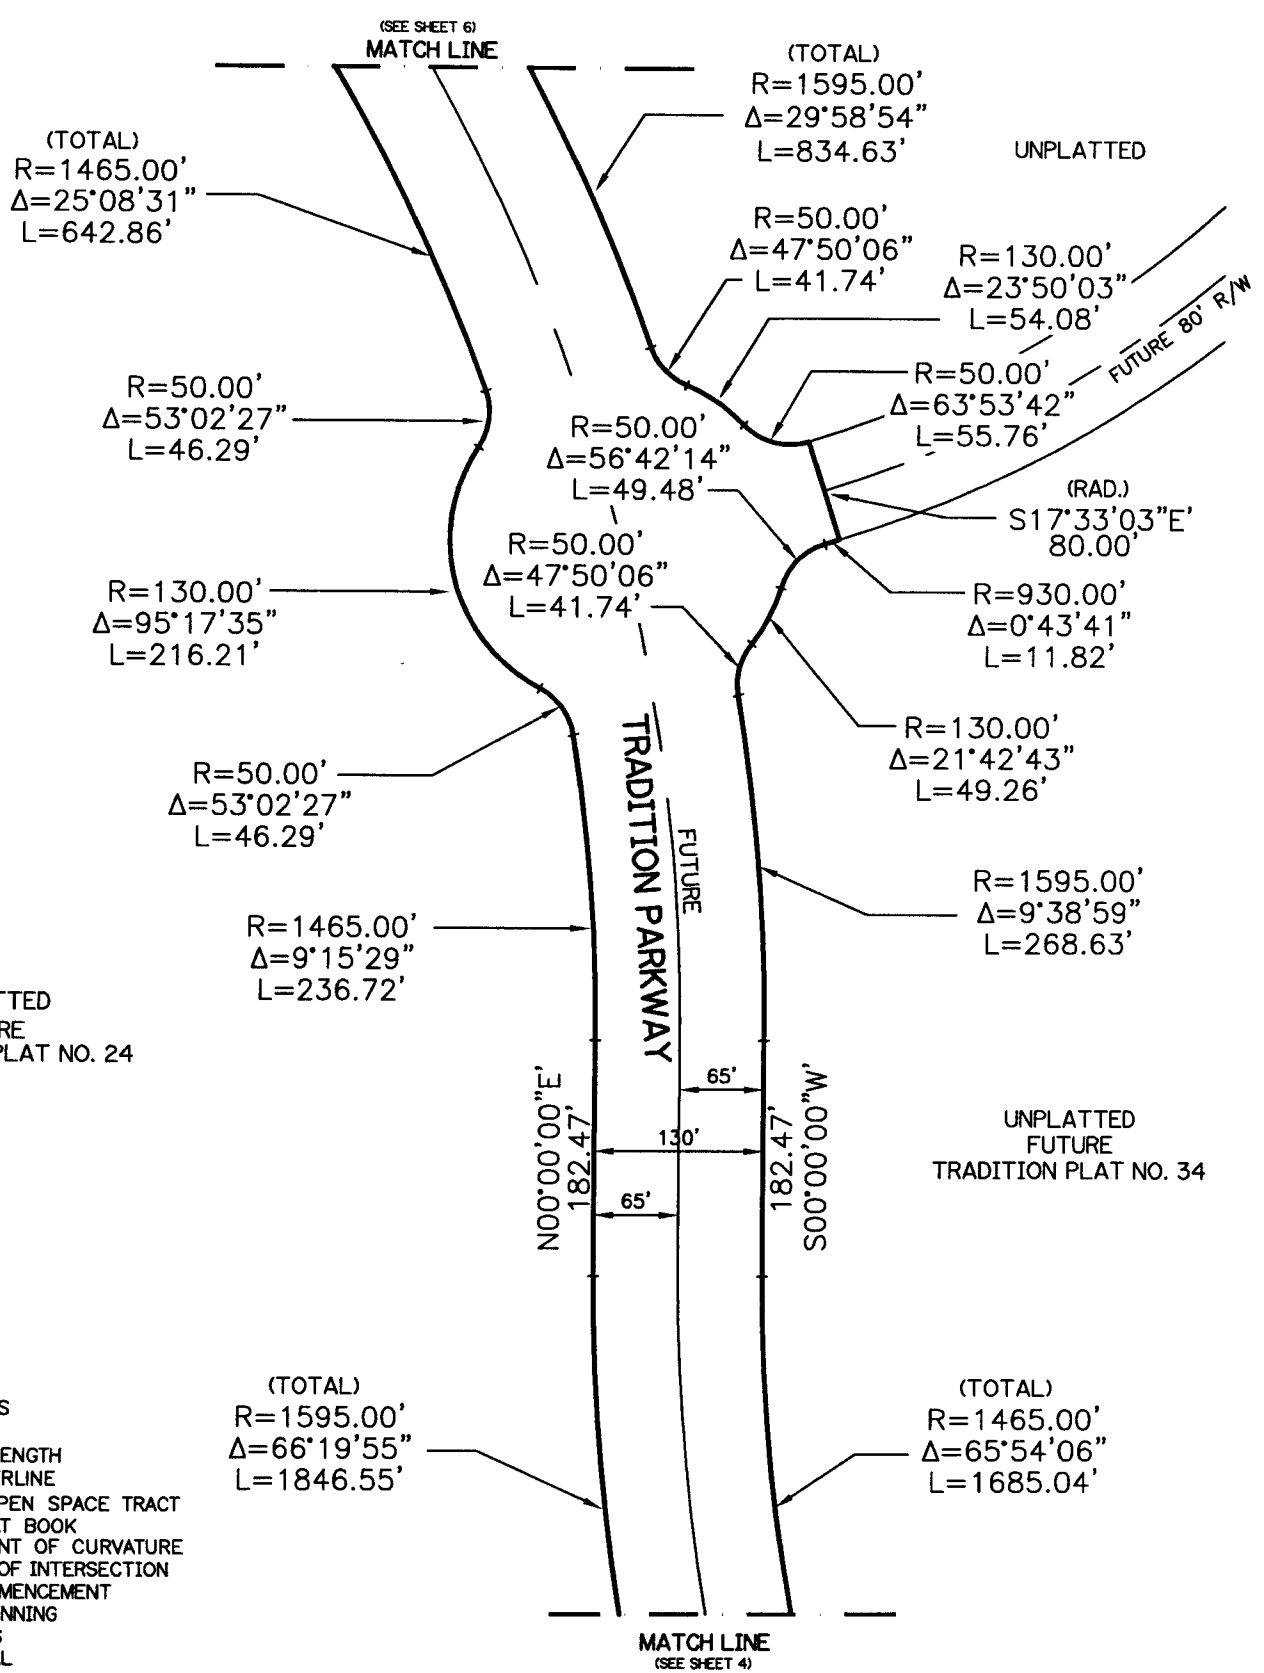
(SEE SHEET 6)
MATCH LINE

(TOTAL)
R=1595.00'
Δ=29°58'54"
L=834.63'

UNPLATTED

(TOTAL)
R=1465.00'
Δ=25°08'31"
L=642.86'

R=50.00'
Δ=47°50'06"
L=41.74'

R=130.00'
Δ=23°50'03"
L=54.08'

FUTURE 80' R/W

R=50.00'
Δ=53°02'27"
L=46.29'

R=50.00'
Δ=63°53'42"
L=55.76'

R=50.00'
Δ=56°42'14"
L=49.48'

(RAD.)
S17°33'03"E'
80.00'

R=50.00'
Δ=47°50'06"
L=41.74'

R=130.00'
Δ=95°17'35"
L=216.21'

R=930.00'
Δ=0°43'41"
L=11.82'

R=130.00'
Δ=21°42'43"
L=49.26'

R=50.00'
Δ=53°02'27"
L=46.29'

TRADITION PARKWAY

FUTURE

R=1595.00'
Δ=9°38'59"
L=268.63'

R=1465.00'
Δ=9°15'29"
L=236.72'

TTED
RE
PLAT NO. 24

65'

N00°00'00"E
182.47'

130'

182.47'
S00°00'00"W

UNPLATTED
FUTURE
TRADITION PLAT NO. 34

65'

S

ENGTH
RLINE
PEN SPACE TRACT
T BOOK
NT OF CURVATURE
OF INTERSECTION
MENCEMENT
NNING
S
L

(TOTAL)
R=1595.00'
Δ=66°19'55"
L=1846.55'

(TOTAL)
R=1465.00'
Δ=65°54'06"
L=1685.04'

MATCH LINE
(SEE SHEET 4)